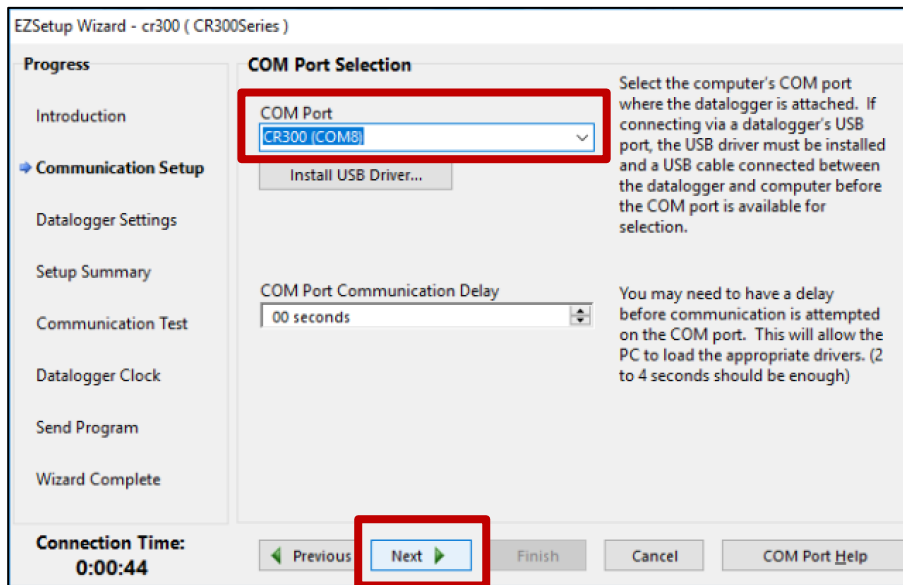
EZSetup Wizard - cr300 ( CR300Series )

Progress

Introduction

Communication Setup

Datalogger Settings

Setup Summary

Communication Test

Datalogger Clock

Send Program

Wizard Complete

Connection Time:
0:00:44

COM Port Selection

COM Port
CR300 (COM8)

Install USB Driver...

Select the computer's COM port where the datalogger is attached. If connecting via a datalogger's USB port, the USB driver must be installed and a USB cable connected between the datalogger and computer before the COM port is available for selection.

COM Port Communication Delay
00 seconds

You may need to have a delay before communication is attempted on the COM port. This will allow the PC to load the appropriate drivers. (2 to 4 seconds should be enough)

Previous

Next

Finish

Cancel

COM Port Help